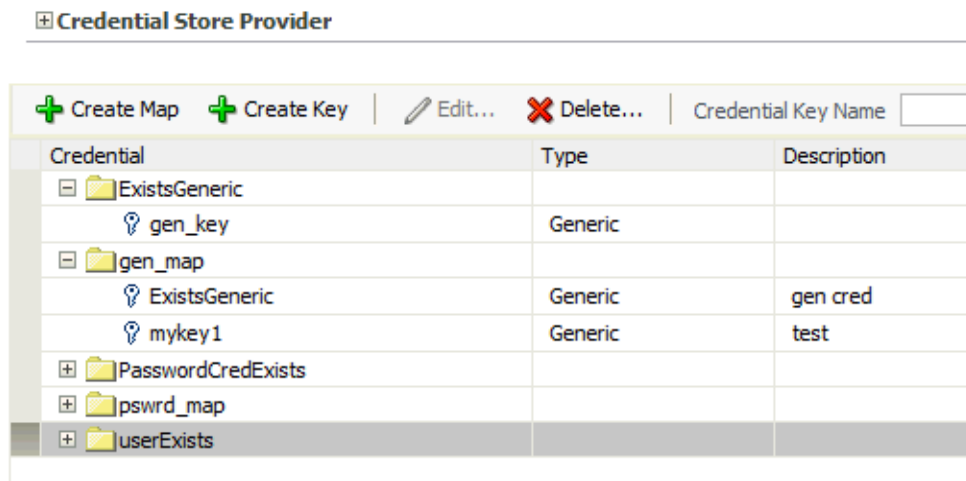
Credential Store Provider

Create Map  Create Key  Edit...  Delete...  Credential Key Name

| Credential | Type | Description |
|---|---|---|
| ExistsGeneric | | |
| gen_key | Generic | |
| gen_map | | |
| ExistsGeneric | Generic | gen cred |
| mykey1 | Generic | test |
| PasswordCredExists | | |
| pswrd_map | | |
| userExists | | |